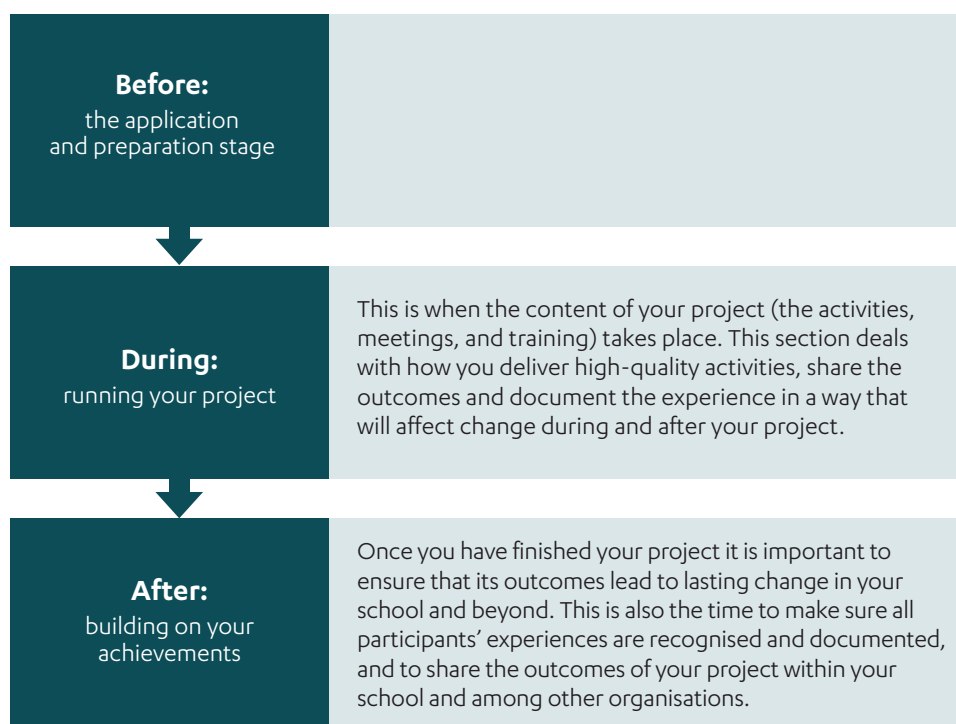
**Before:**
the application and preparation stage

**During:**
running your project

This is when the content of your project (the activities, meetings, and training) takes place. This section deals with how you deliver high-quality activities, share the outcomes and document the experience in a way that will affect change during and after your project.

**After:**
building on your achievements

Once you have finished your project it is important to ensure that its outcomes lead to lasting change in your school and beyond. This is also the time to make sure all participants' experiences are recognised and documented, and to share the outcomes of your project within your school and among other organisations.